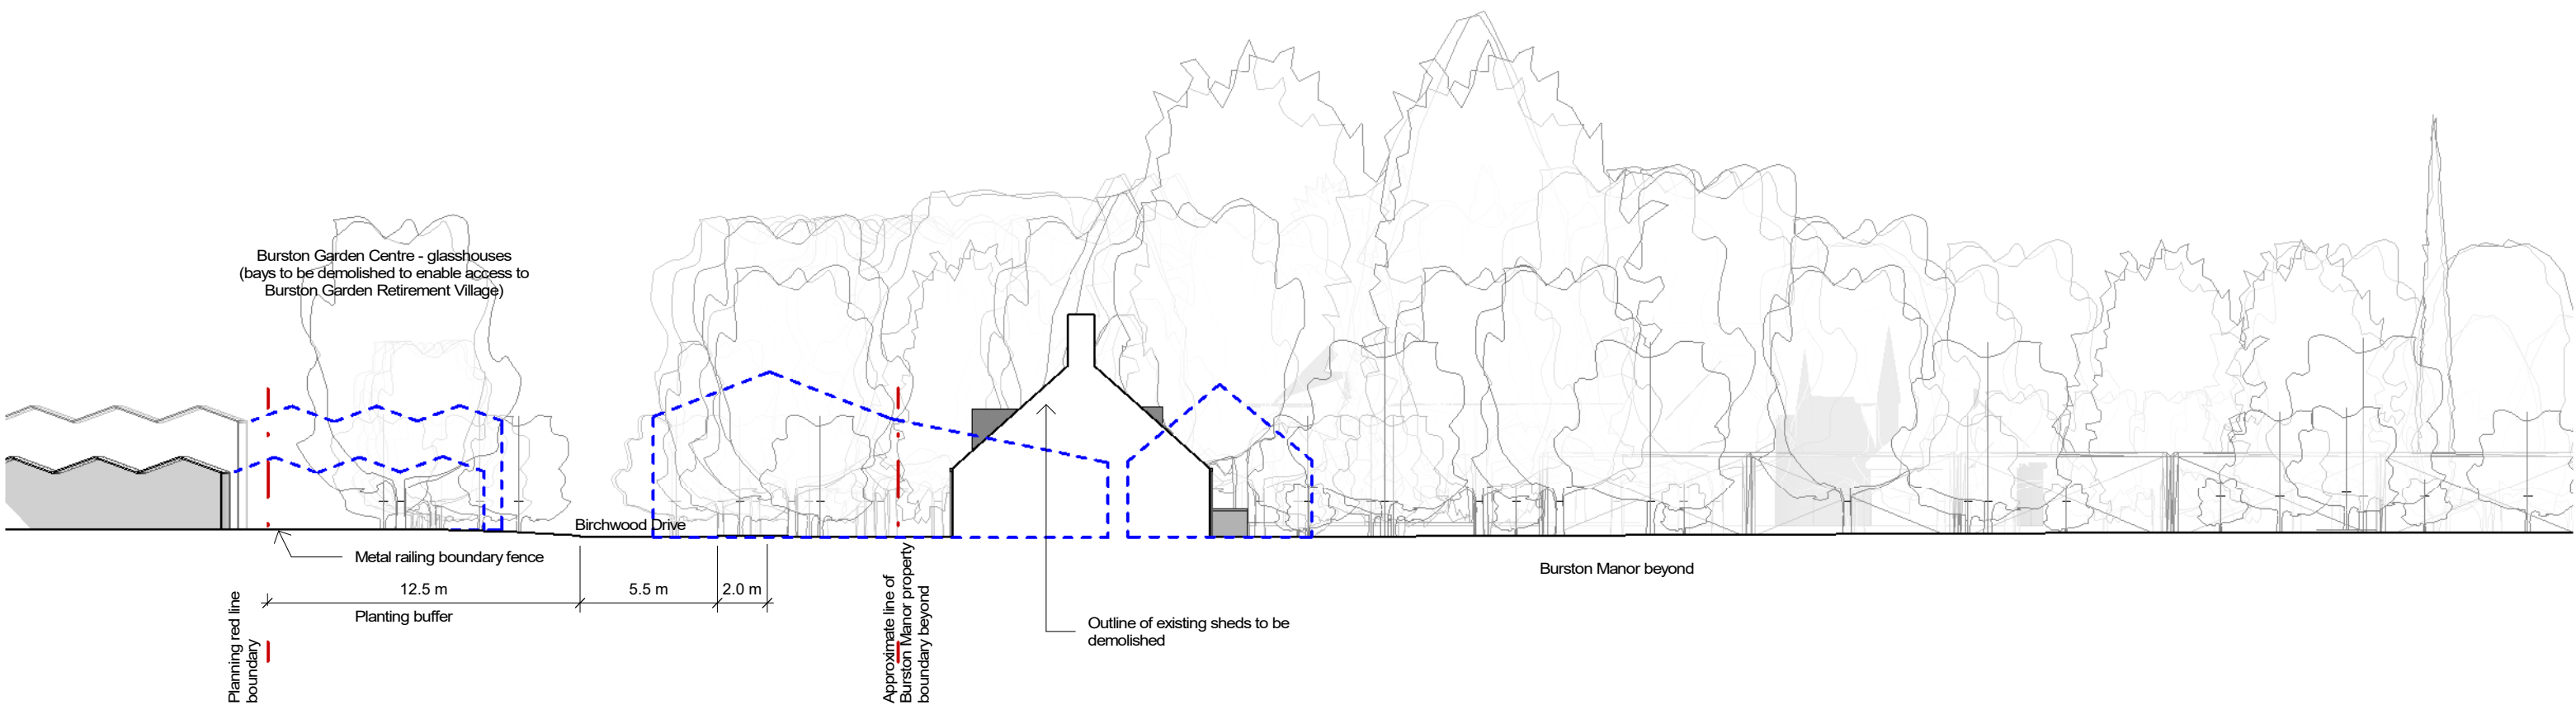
Burston Garden Centre - glasshouses
(bays to be demolished to enable access to
Burston Garden Retirement Village)

Birchwood Drive

Metal railing boundary fence

12.5 m

5.5 m

2.0 m

Planting buffer

Planning red line boundary

Approximate line of Burston Manor property boundary beyond

Outline of existing sheds to be demolished

Burston Manor beyond